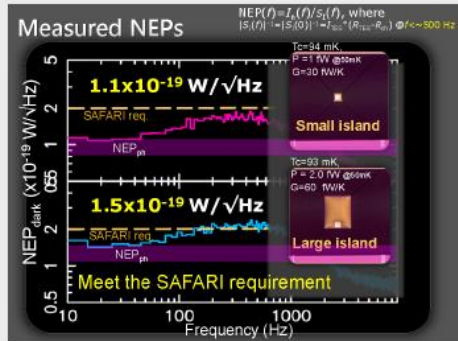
Measured NEPs

$NEP(f)=I_n(f)/S_I(f)$, where $|S_I(f)|^{-1}=|S_I(0)|^{-1}=I_{TES}*(R_{TES}-R_{sh})$ @f<~500 Hz

$1.1\times10^{-19}$ W/$\sqrt{Hz}$

SAFARI req.

NEP$_{ph}$

Tc=94 mK, P = 1 fW @50mK, G=30 fW/K

Small island

$1.5\times10^{-19}$ W/$\sqrt{Hz}$

SAFARI req.

NEP$_{ph}$

Tc=93 mK, P = 2.0 fW @60mK, G=60 fW/K

Large island

Meet the SAFARI requirement

NEP$_{dark}$ ($\times10^{-19}$ W/$\sqrt{Hz}$)

5
2
1
0.5
5
2
1
0.5

10
100
1000

Frequency (Hz)